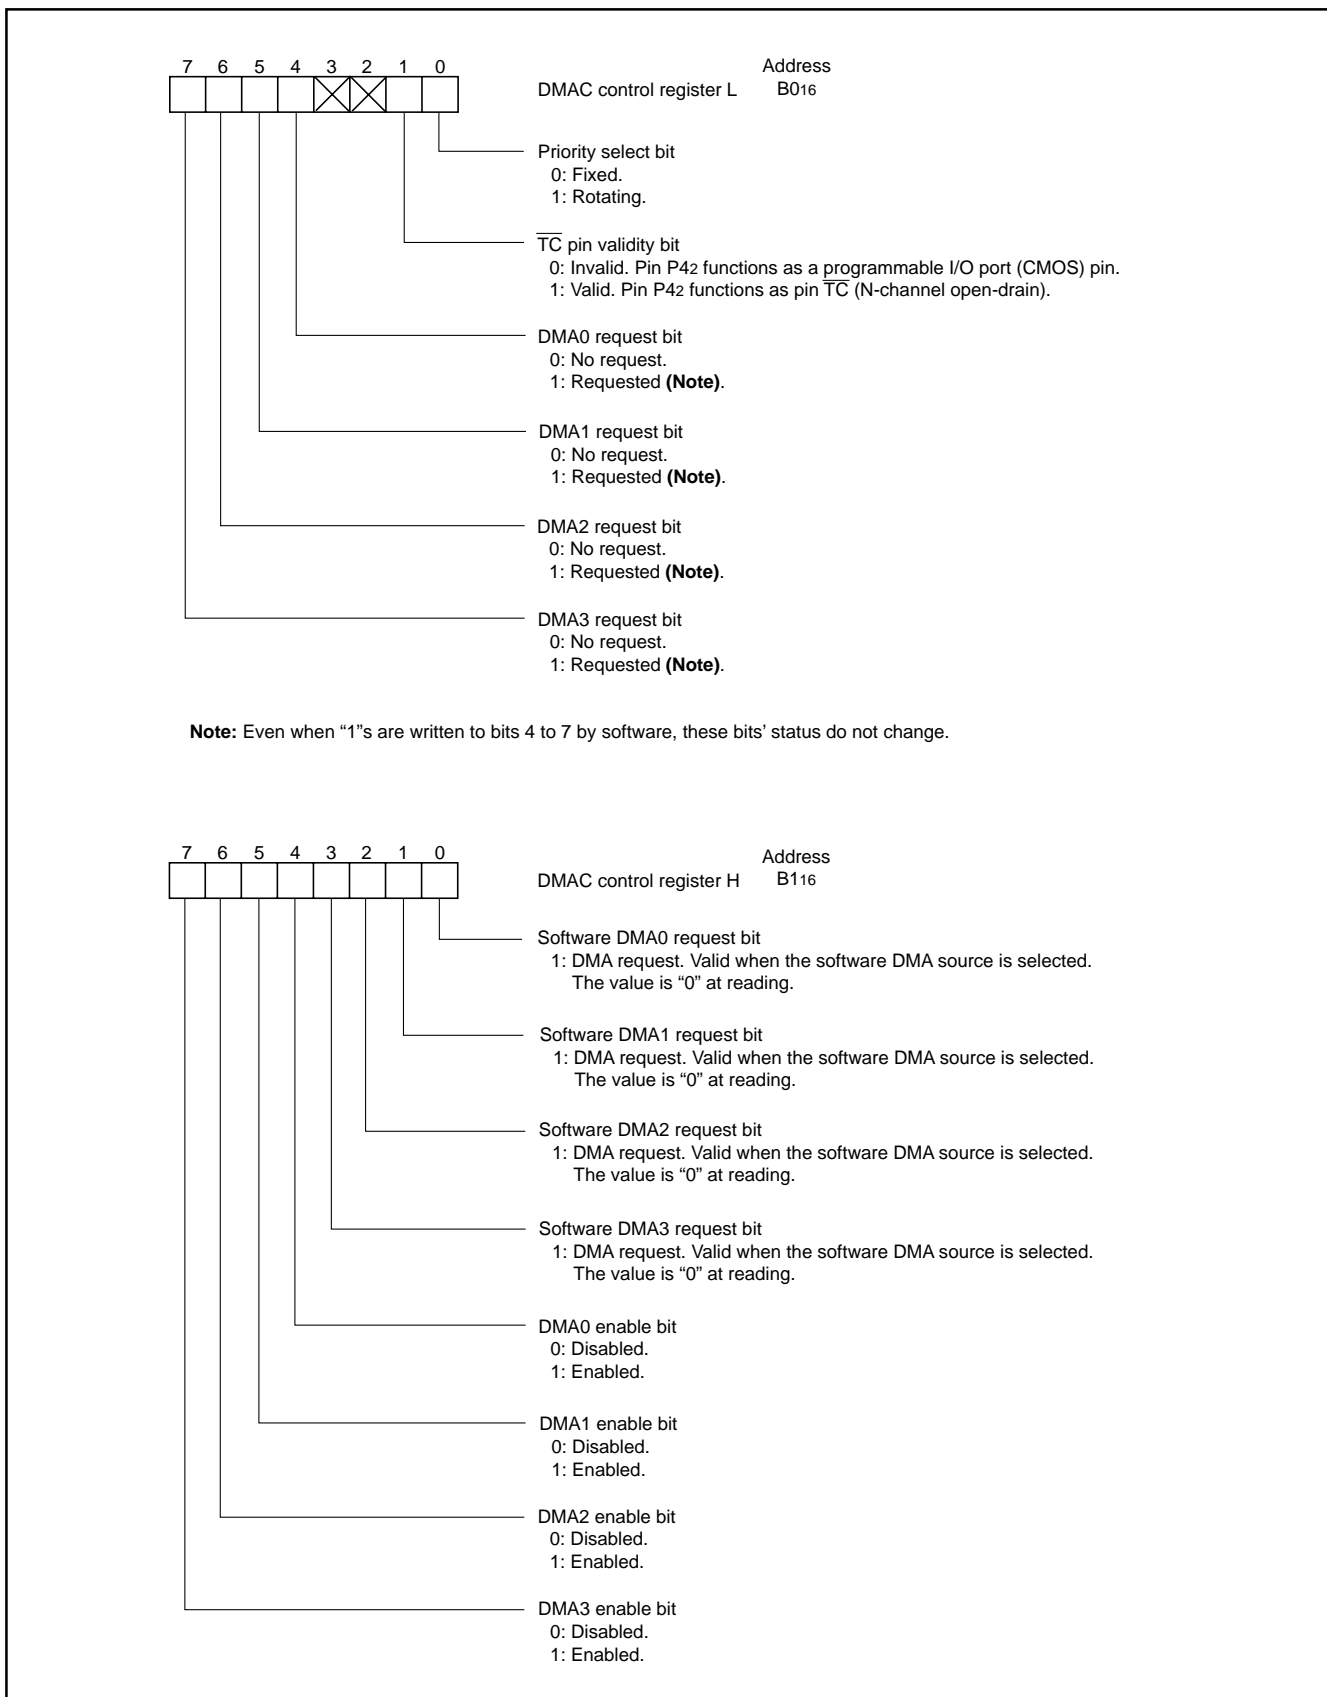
7 6 5 4 3 2 1 0

DMAC control register L

Address
$B0_{16}$

Priority select bit
0: Fixed.
1: Rotating.

$\overline{TC}$ pin validity bit
0: Invalid. Pin $P4_2$ functions as a programmable I/O port (CMOS) pin.
1: Valid. Pin $P4_2$ functions as pin $\overline{TC}$ (N-channel open-drain).

DMA0 request bit
0: No request.
1: Requested **(Note)**.

DMA1 request bit
0: No request.
1: Requested **(Note)**.

DMA2 request bit
0: No request.
1: Requested **(Note)**.

DMA3 request bit
0: No request.
1: Requested **(Note)**.

**Note:** Even when "1"s are written to bits 4 to 7 by software, these bits' status do not change.

7 6 5 4 3 2 1 0

DMAC control register H

Address
$B1_{16}$

Software DMA0 request bit
1: DMA request. Valid when the software DMA source is selected. The value is "0" at reading.

Software DMA1 request bit
1: DMA request. Valid when the software DMA source is selected. The value is "0" at reading.

Software DMA2 request bit
1: DMA request. Valid when the software DMA source is selected. The value is "0" at reading.

Software DMA3 request bit
1: DMA request. Valid when the software DMA source is selected. The value is "0" at reading.

DMA0 enable bit
0: Disabled.
1: Enabled.

DMA1 enable bit
0: Disabled.
1: Enabled.

DMA2 enable bit
0: Disabled.
1: Enabled.

DMA3 enable bit
0: Disabled.
1: Enabled.